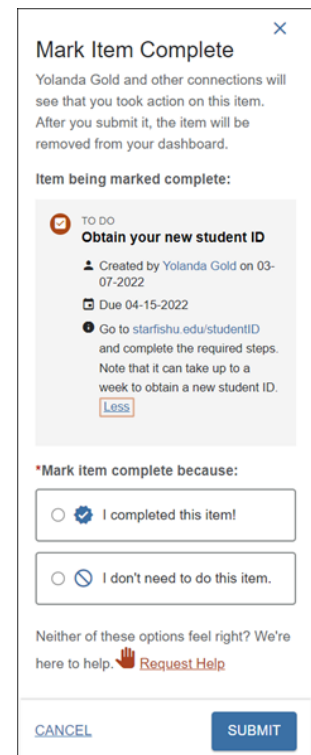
×

Mark Item Complete

Yolanda Gold and other connections will see that you took action on this item. After you submit it, the item will be removed from your dashboard.

Item being marked complete:

TO DO

Obtain your new student ID

Created by Yolanda Gold on 03-07-2022

Due 04-15-2022

Go to starfishu.edu/studentID and complete the required steps. Note that it can take up to a week to obtain a new student ID.

Less

*Mark item complete because:

I completed this item!

I don't need to do this item.

Neither of these options feel right? We're here to help. Request Help

CANCEL

SUBMIT